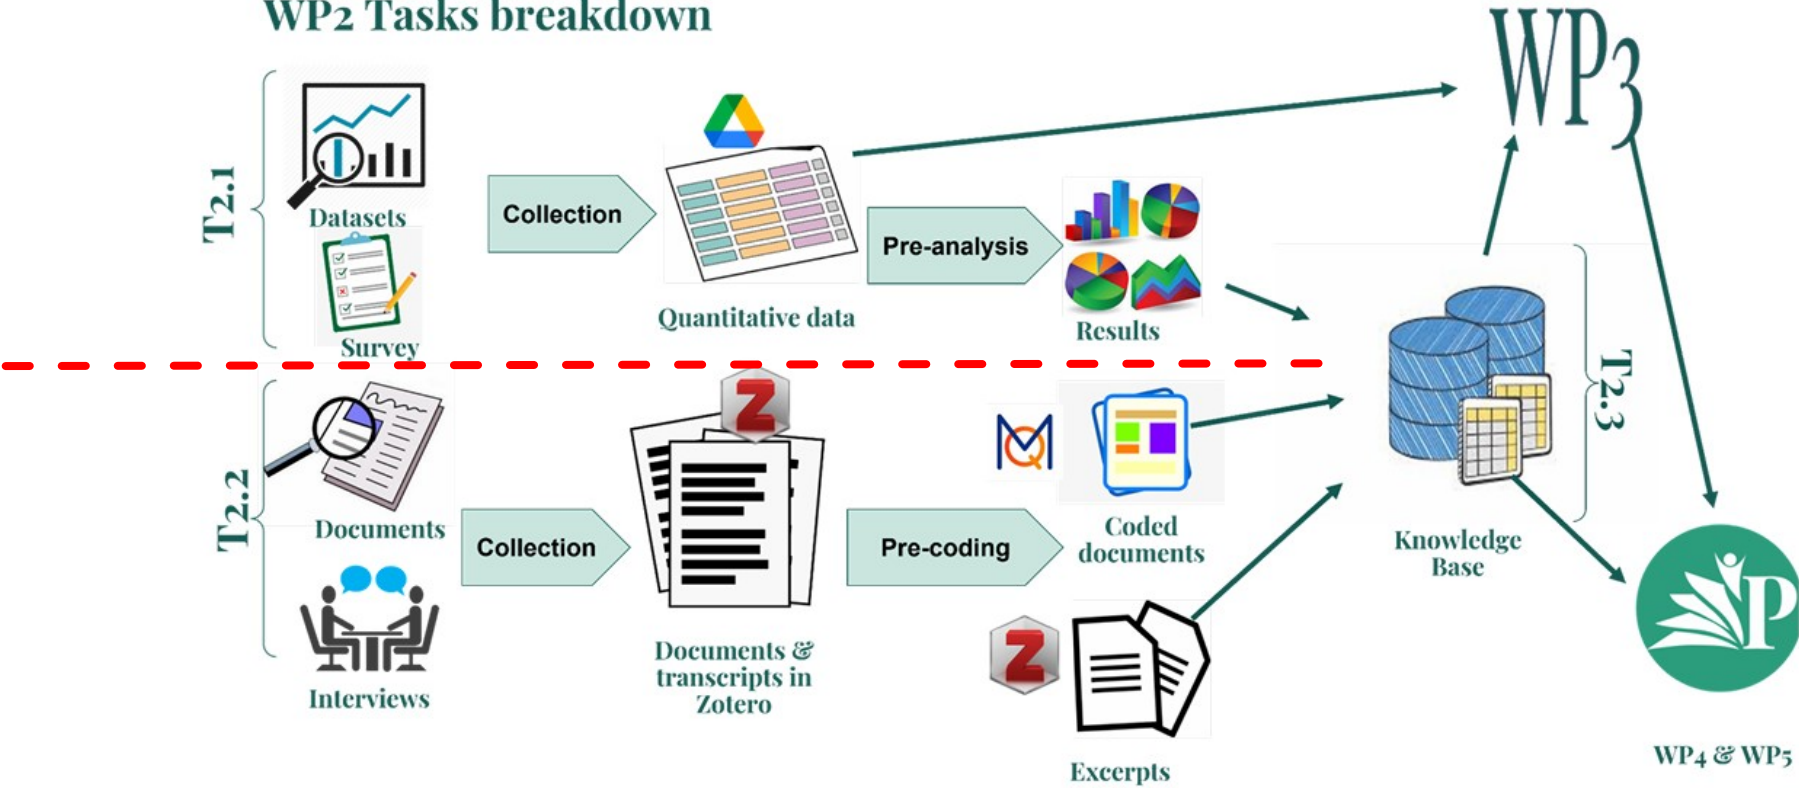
WP2 Tasks breakdown

WP3

T2.1

Datasets

Survey

Collection

Quantitative data

Pre-analysis

Results

T2.2

Documents

Interviews

Collection

Documents & transcripts in Zotero

Pre-coding

Coded documents

Excerpts

Knowledge Base

T2.3

WP4 & WP5